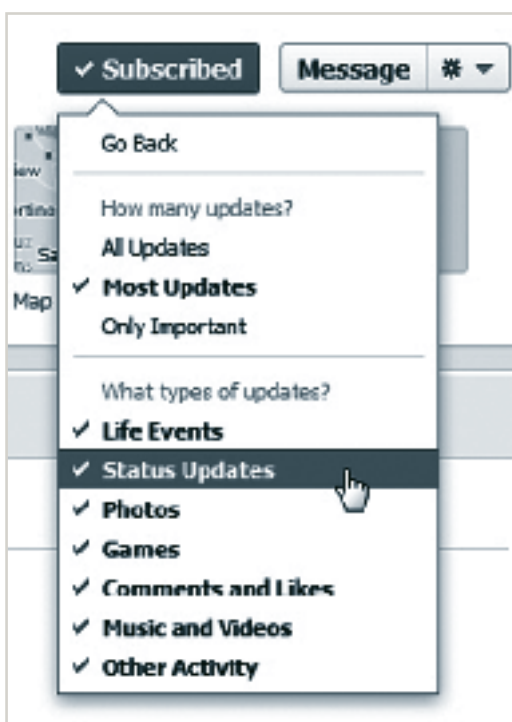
✓ Subscribed

Message

Go Back

How many updates?

All Updates

✓ Most Updates

Only Important

What types of updates?

✓ Life Events

✓ Status Updates

✓ Photos

✓ Games

✓ Comments and Likes

✓ Music and Videos

✓ Other Activity

Map

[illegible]